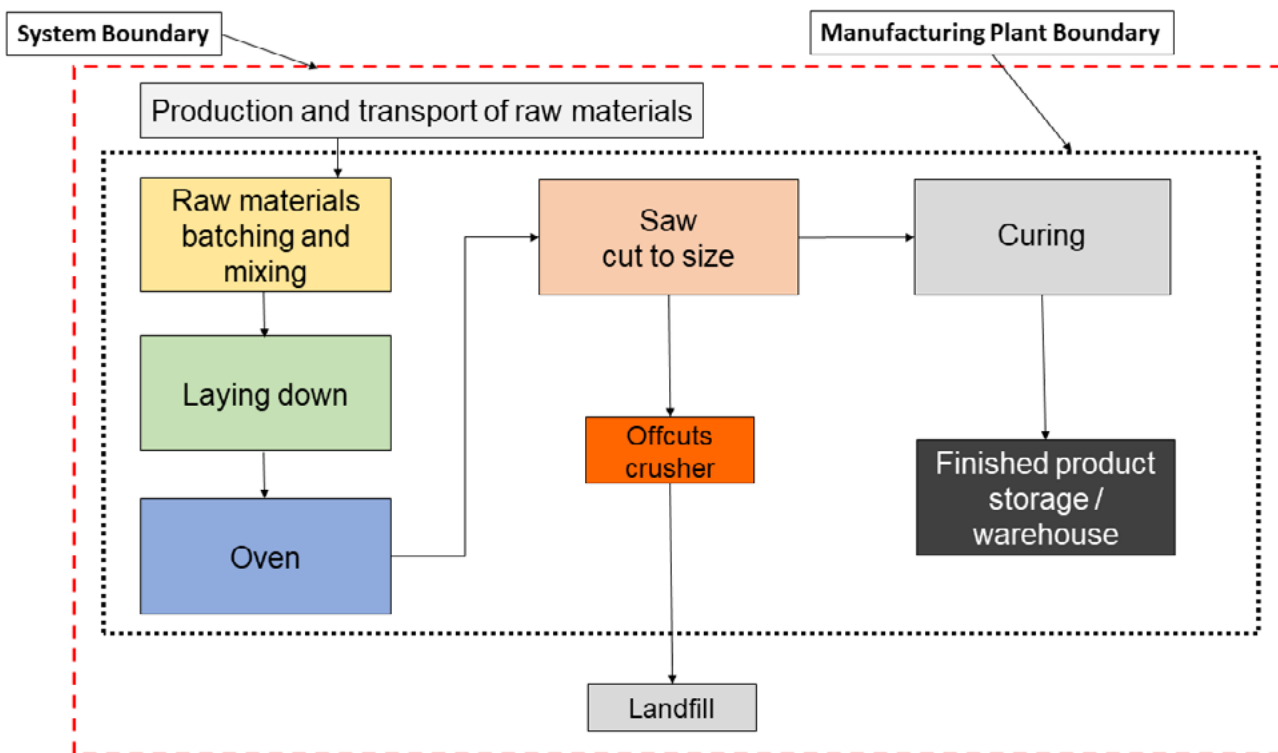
System Boundary

Manufacturing Plant Boundary

Production and transport of raw materials

Raw materials batching and mixing

Laying down

Oven

Saw cut to size

Offcuts crusher

Landfill

Curing

Finished product storage / warehouse